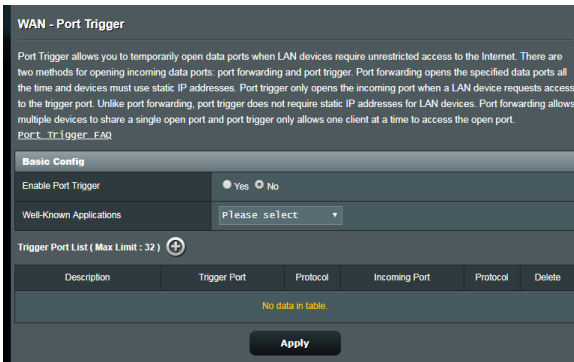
WAN - Port Trigger

Port Trigger allows you to temporarily open data ports when LAN devices require unrestricted access to the Internet. There are two methods for opening incoming data ports: port forwarding and port trigger. Port forwarding opens the specified data ports all the time and devices must use static IP addresses. Port trigger only opens the incoming port when a LAN device requests access to the trigger port. Unlike port forwarding, port trigger does not require static IP addresses for LAN devices. Port forwarding allows multiple devices to share a single open port and port trigger only allows one client at a time to access the open port.

Port Trigger FAQ

Basic Config

Enable Port Trigger Yes No

Well-Known Applications Please select

Trigger Port List ( Max Limit : 32 )

| Description | Trigger Port | Protocol | Incoming Port | Protocol | Delete |
|---|---|---|---|---|---|
| No data in table. | | | | | |

Apply